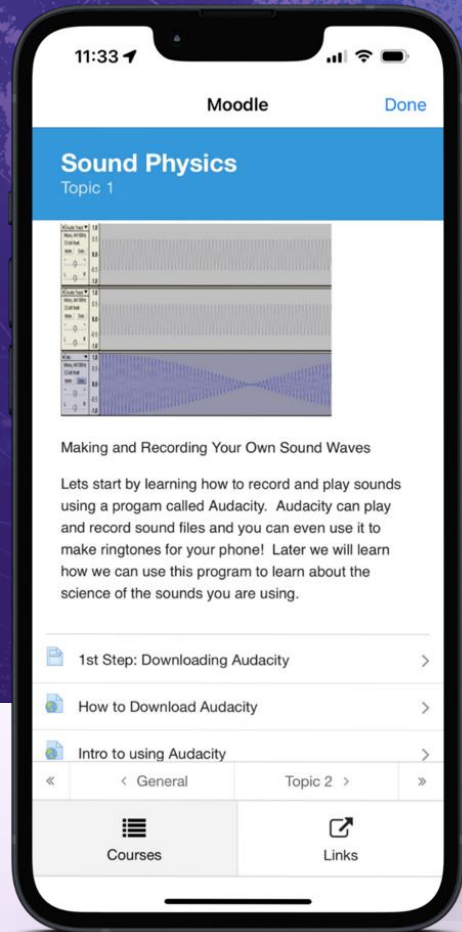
11:33

Moodle

Done

Sound Physics

Topic 1

Making and Recording Your Own Sound Waves

Lets start by learning how to record and play sounds using a progam called Audacity. Audacity can play and record sound files and you can even use it to make ringtones for your phone! Later we will learn how we can use this program to learn about the science of the sounds you are using.

1st Step: Downloading Audacity

How to Download Audacity

Intro to using Audacity

« ‹ General Topic 2 › »

Courses

Links